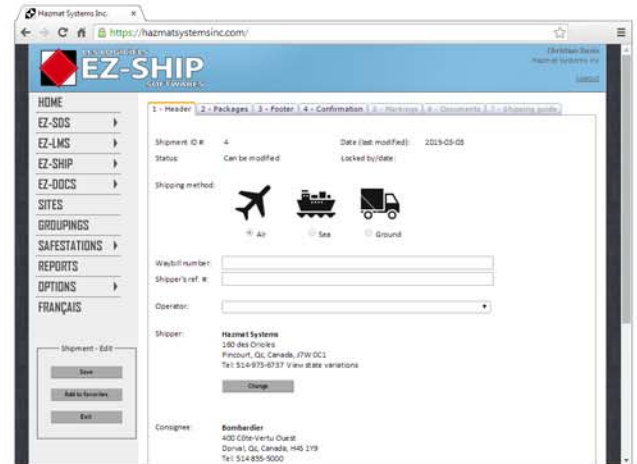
Hazmat Systems Inc. ×

https://hazmatsystemsinc.com/

LES LOGICIELS
EZ-SHIP
SOFTWARES

Christian Davis
Hazmat Systems Inc
Logout

HOME
EZ-SDS
EZ-LMS
EZ-SHIP
EZ-DOCS
SITES
GROUPINGS
SAFESTATIONS
REPORTS
OPTIONS
FRANÇAIS

Shipment - Edit
Save
Add to favorites
Exit

1 - Header | 2 - Packages | 3 - Footer | 4 - Confirmation | 5 - Markings | 6 - Documents | 7 - Shipping guide

Shipment ID #: 4
Date (last modified): 2015-03-05
Status: Can be modified
Locked by/date:

Shipping method:
Air
Sea
Ground

Waybill number:
Shipper's ref. #:

Operator:

Shipper:
Hazmat Systems
160 des Orioles
Pincourt, Qc, Canada, J7W 0C1
Tel: 514-975-6737 View state variations
Change

Consignee:
Bombardier
400 Côte-Vertu Ouest
Dorval, Qc, Canada, H4S 1Y9
Tel: 514-855-5000